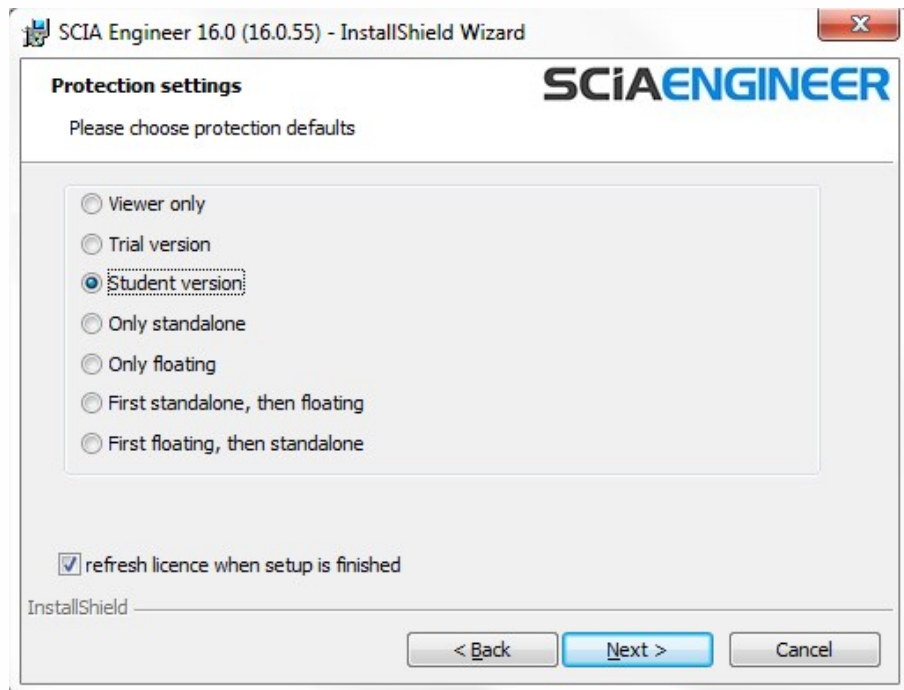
SCIA Engineer 16.0 (16.0.55) - InstallShield Wizard

Protection settings

Please choose protection defaults

SCIAENGINEER

Viewer only

Trial version

Student version

Only standalone

Only floating

First standalone, then floating

First floating, then standalone

refresh licence when setup is finished

InstallShield

< Back

Next >

Cancel